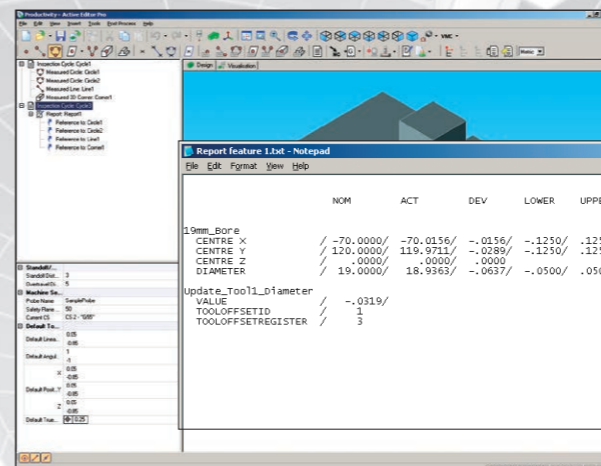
Productivity+ - Active Editor Pro

File Edit View Insert Tools Post Process Help

Metric

Inspection Cycle: Cycle1
Measured Circle: Circle1
Measured Circle: Circle2
Measured Line: Line1
Measured 3D Corner: Corner1
Inspection Cycle: Cycle2
Report: Report1
Reference to Circle1
Reference to Circle2
Reference to Line1
Reference to Corner1

Design Visualisation

Standoff
Standoff Dist... 3
Overtravel Di... 5
Machine Se...
Probe Name SampleProbe
Safety Plane... 50
Current CS CS 2 - "G55"
Default To...
Default Linea... 0.05 -0.05
Default Angul... 1 -1
X 0.05 -0.05
Default Posit...Y 0.05 -0.05
Z 0.05 -0.05
Default Toal... 0.25

Report feature 1.txt - Notepad

File Edit Format View Help

NOM ACT DEV LOWER UPPE

19mm_Bore
CENTRE X / -70.0000/ -70.0156/ -.0156/ -.1250/ .125
CENTRE Y / 120.0000/ 119.9711/ -.0289/ -.1250/ .125
CENTRE Z / .0000/ .0000/ .0000
DIAMETER / 19.0000/ 18.9363/ -.0637/ -.0500/ .050

Update_Tool1_Diameter
VALUE / -.0319/
TOOLOFFSETID / 1
TOOLOFFSETREGISTER / 3